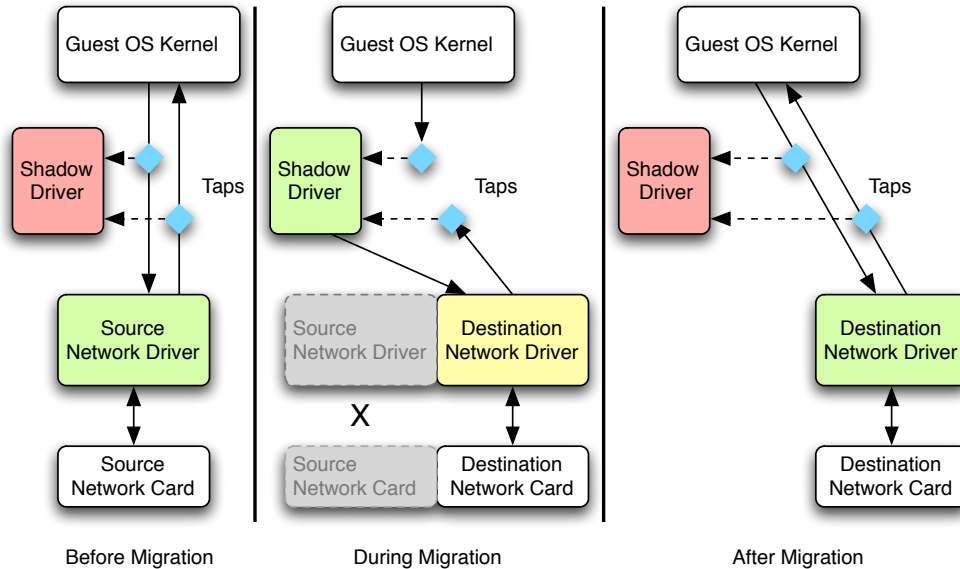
Guest OS Kernel

Shadow Driver

Taps

Source Network Driver

Source Network Card

Before Migration

Guest OS Kernel

Shadow Driver

Taps

Source Network Driver

Destination Network Driver

X

Source Network Card

Destination Network Card

During Migration

Guest OS Kernel

Shadow Driver

Taps

Destination Network Driver

Destination Network Card

After Migration